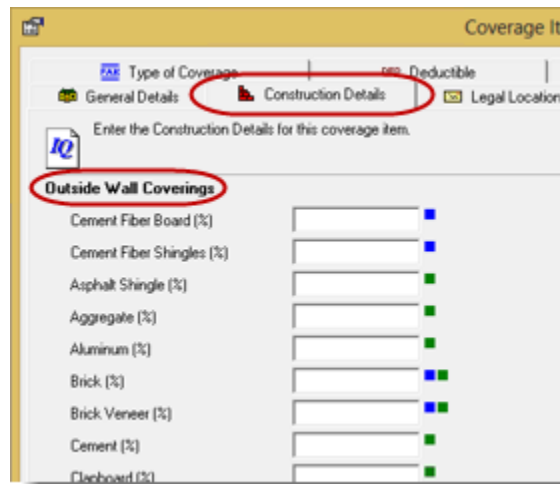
Coverage It

Type of Coverage
Deductible
General Details
Construction Details
Legal Location

IQ
Enter the Construction Details for this coverage item.

Outside Wall Coverings

Cement Fiber Board (%)
Cement Fiber Shingles (%)
Asphalt Shingle (%)
Aggregate (%)
Aluminum (%)
Brick (%)
Brick Veneer (%)
Cement (%)
Clapboard (%)